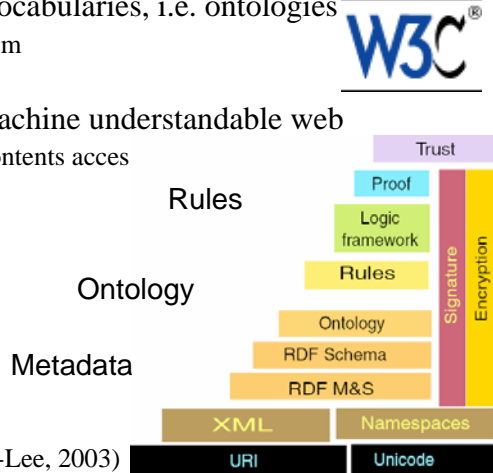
ocabularies, i.e. ontologies
m

achine understandable web
ntents acces

W3C®

Rules

Ontology

Metadata

-Lee, 2003)

Trust
Proof
Logic framework
Rules
Ontology
RDF Schema
RDF M&S
XML
Namespaces
URI
Unicode
Signature
Encryption